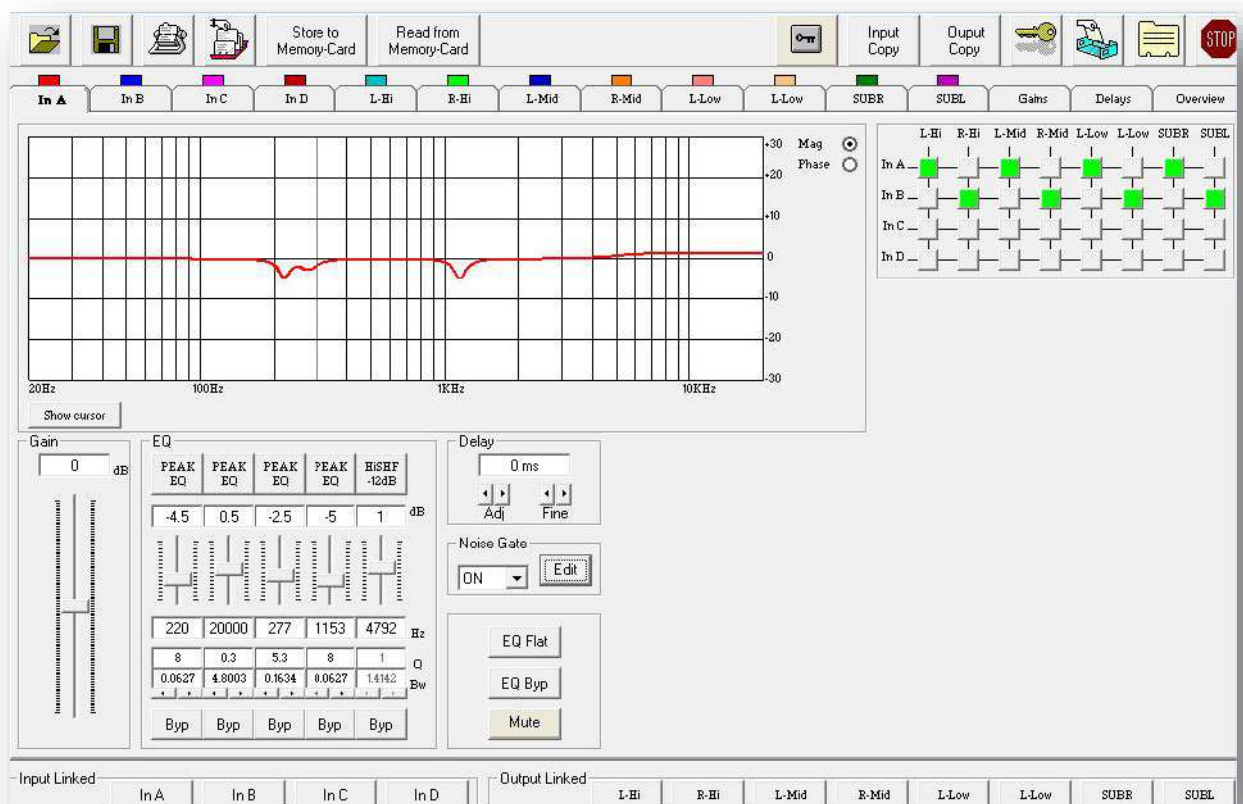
Store to Memory-Card
Read from Memory-Card
Input Copy
Ouput Copy
STOP

In A | In B | In C | In D | L-Hi | R-Hi | L-Mid | R-Mid | L-Low | L-Low | SUBR | SUBL | Gains | Delays | Overview

+30
+20
+10
0
-10
-20
-30
Mag
Phase
20Hz
100Hz
1KHz
10KHz
Show cursor

L-Hi R-Hi L-Mid R-Mid L-Low L-Low SUBR SUBL
In A
In B
In C
In D

Gain
0
dB

EQ
| PEAK EQ | PEAK EQ | PEAK EQ | PEAK EQ | HiSHF -12dB | |
|---|---|---|---|---|---|
| -4.5 | 0.5 | -2.5 | -5 | 1 | dB |
| 220 | 20000 | 277 | 1153 | 4792 | Hz |
| 8 | 0.3 | 5.3 | 8 | 1 | Q |
| 0.0627 | 4.8003 | 0.1634 | 0.0627 | 1.4142 | Bw |
| Byp | Byp | Byp | Byp | Byp | |

Delay
0 ms
Adj
Fine

Noise Gate
ON
Edit

EQ Flat
EQ Byp
Mute

Input Linked
In A
In B
In C
In D

Output Linked
L-Hi
R-Hi
L-Mid
R-Mid
L-Low
L-Low
SUBR
SUBL